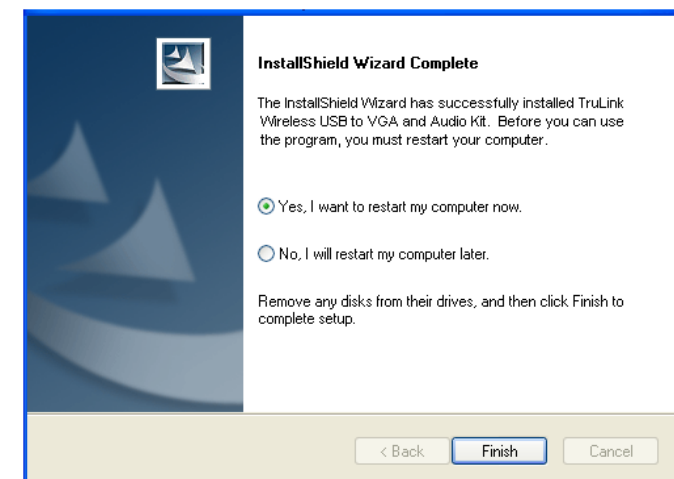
InstallShield Wizard Complete

The InstallShield Wizard has successfully installed TruLink Wireless USB to VGA and Audio Kit. Before you can use the program, you must restart your computer.

Yes, I want to restart my computer now.

No, I will restart my computer later.

Remove any disks from their drives, and then click Finish to complete setup.

< Back
Finish
Cancel